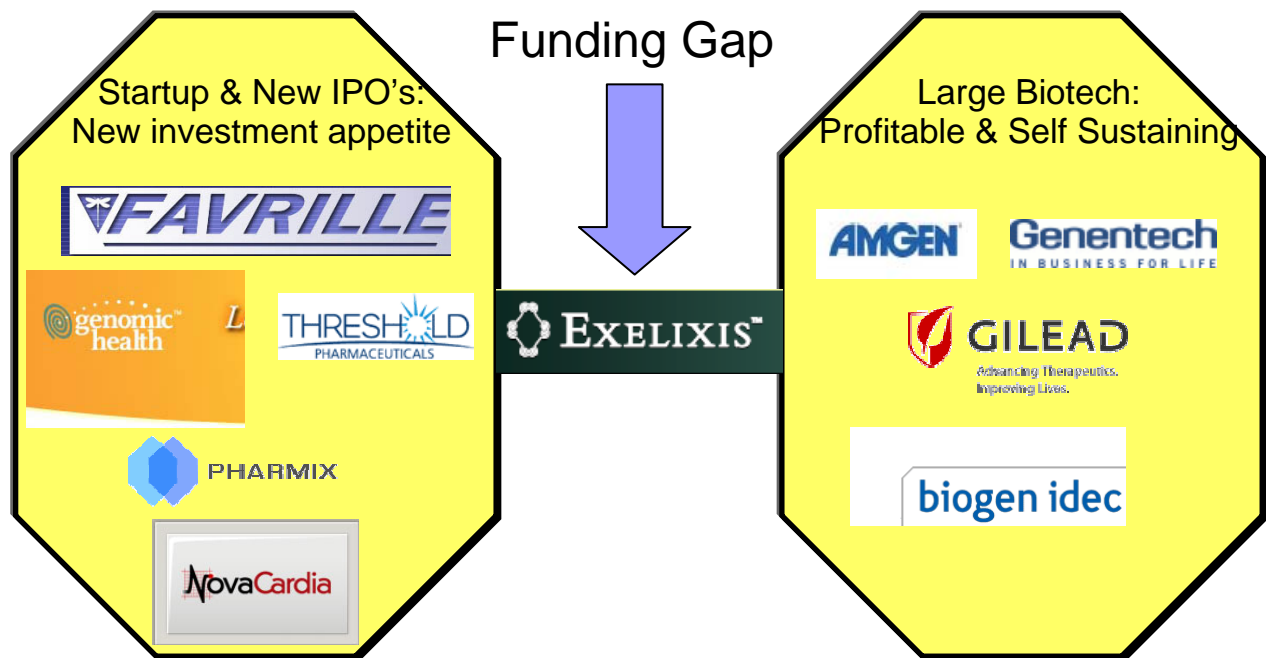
Funding Gap

Startup & New IPO's:
New investment appetite

FAVRILLE

genomic™ health

L

THRESHOLD
PHARMACEUTICALS

PHARMIX

NovaCardia

EXELIXIS™

Large Biotech:
Profitable & Self Sustaining

AMGEN

Genentech
IN BUSINESS FOR LIFE

GILEAD
Advancing Therapeutics.
Improving Lives.

biogen idec